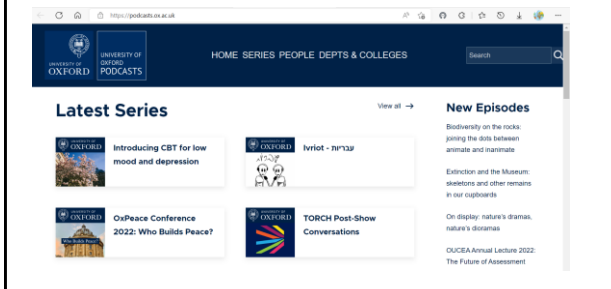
https://podcasts.ox.ac.uk

UNIVERSITY OF OXFORD UNIVERSITY OF OXFORD PODCASTS

HOME SERIES PEOPLE DEPTS & COLLEGES

Search

Latest Series

View all →

UNIVERSITY OF OXFORD

Introducing CBT for low mood and depression

UNIVERSITY OF OXFORD

Ivriot - עברית

UNIVERSITY OF OXFORD

Who Builds Peace?

OxPeace Conference 2022: Who Builds Peace?

UNIVERSITY OF OXFORD

TORCH Post-Show Conversations

New Episodes

Biodiversity on the rocks: joining the dots between animate and inanimate

Extinction and the Museum: skeletons and other remains in our cupboards

On display: nature's dramas, nature's dioramas

OUCEA Annual Lecture 2022: The Future of Assessment